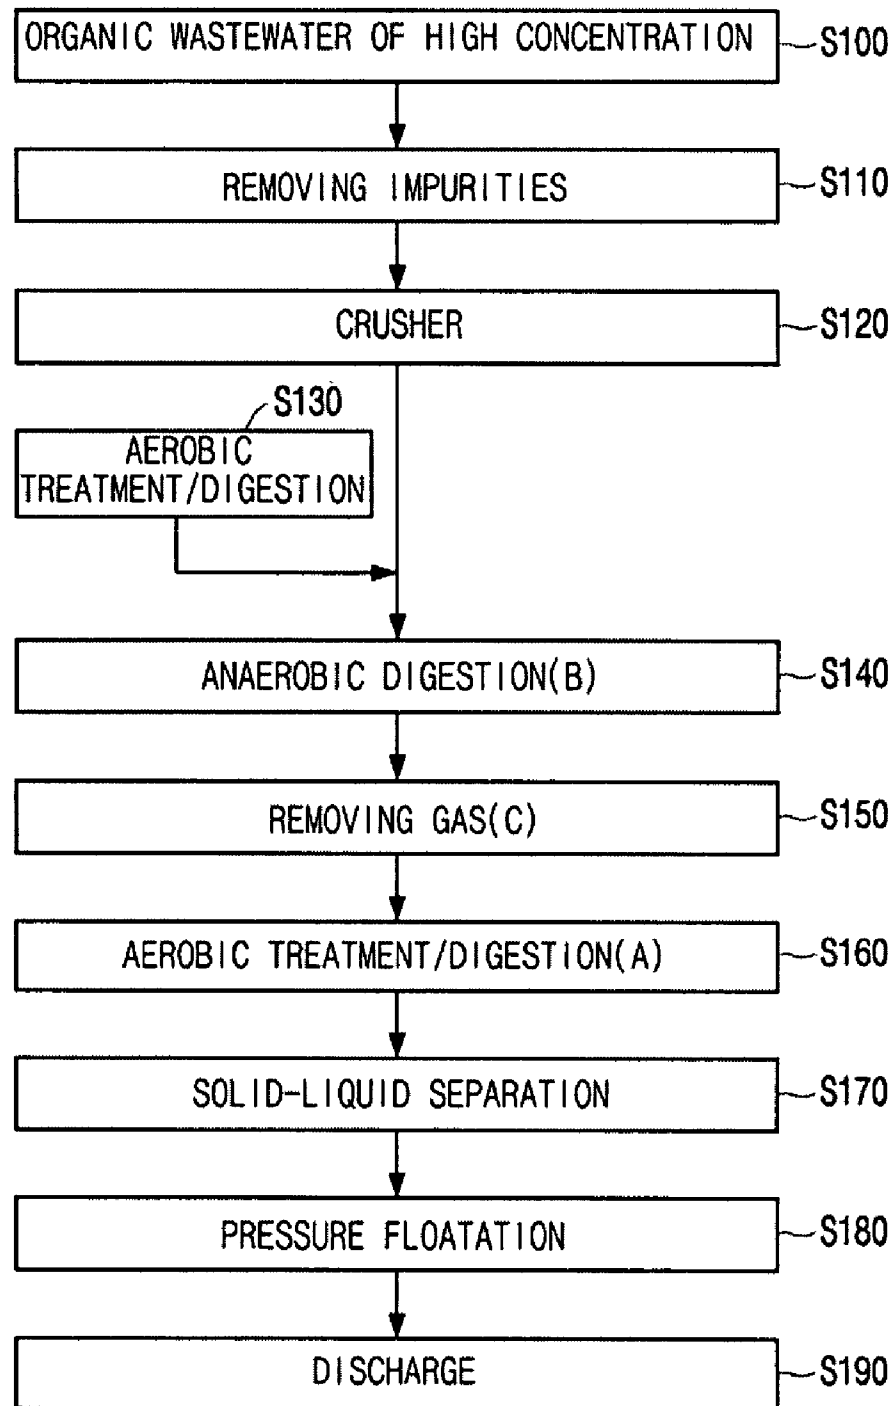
ORGANIC WASTEWATER OF HIGH CONCENTRATION
S100

REMOVING IMPURITIES
S110

CRUSHER
S120

S130
AEROBIC TREATMENT/DIGESTION

ANAEROBIC DIGESTION(B)
S140

REMOVING GAS(C)
S150

AEROBIC TREATMENT/DIGESTION(A)
S160

SOLID-LIQUID SEPARATION
S170

PRESSURE FLOATATION
S180

DISCHARGE
S190